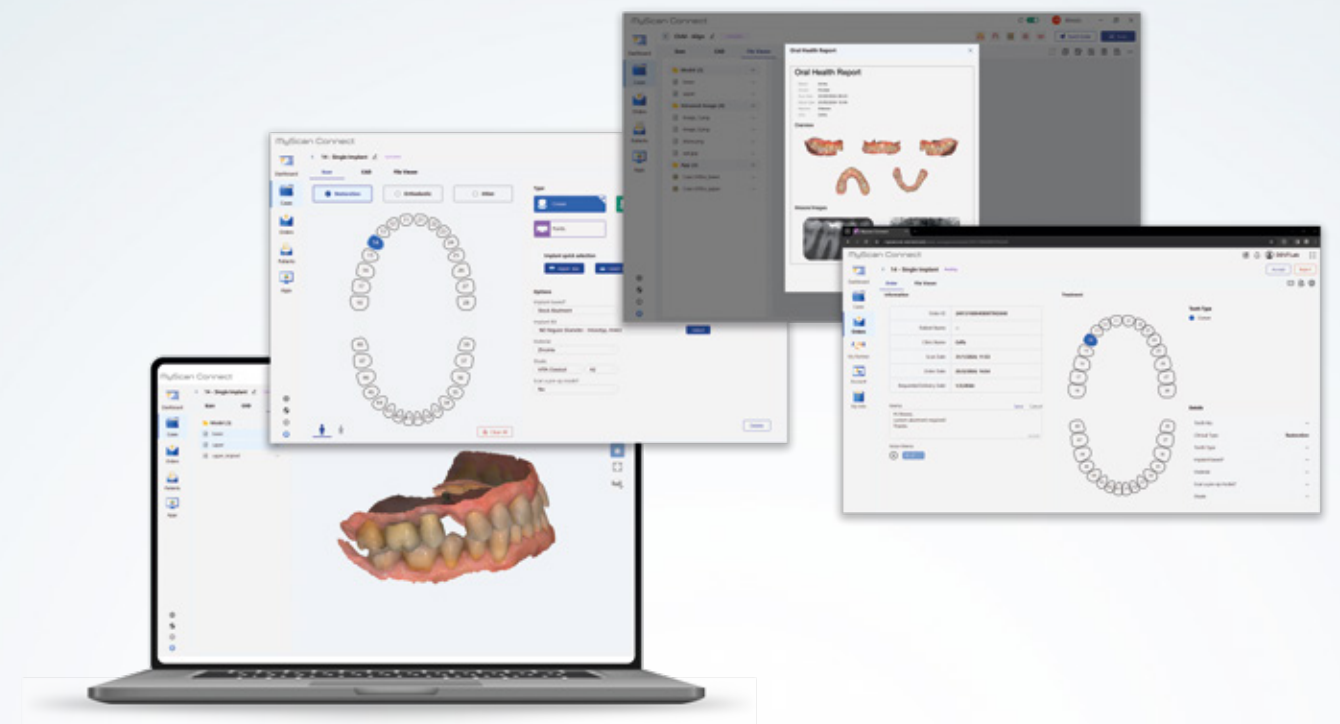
MyScan Connect

Dashboard

Cases

Orders

Patients

Apps

Oral Health Report

Oral Health Report

Overview

MyScan Connect

T4 - Single Implant

Scan

CAD

File Viewer

Restoration

Orthodontic

Other

Type

Crown

Implant quick selection

Options

Clear All

Delete

MyScan Connect

T4 - Single Implant

Order

File Viewer

Information

Treatment

Tooth Type

Crown

Details

Accept

Reject

MyScan Connect

T4 - Single Implant

Scan

CAD

Model (3)

lower

upper

upper_implant